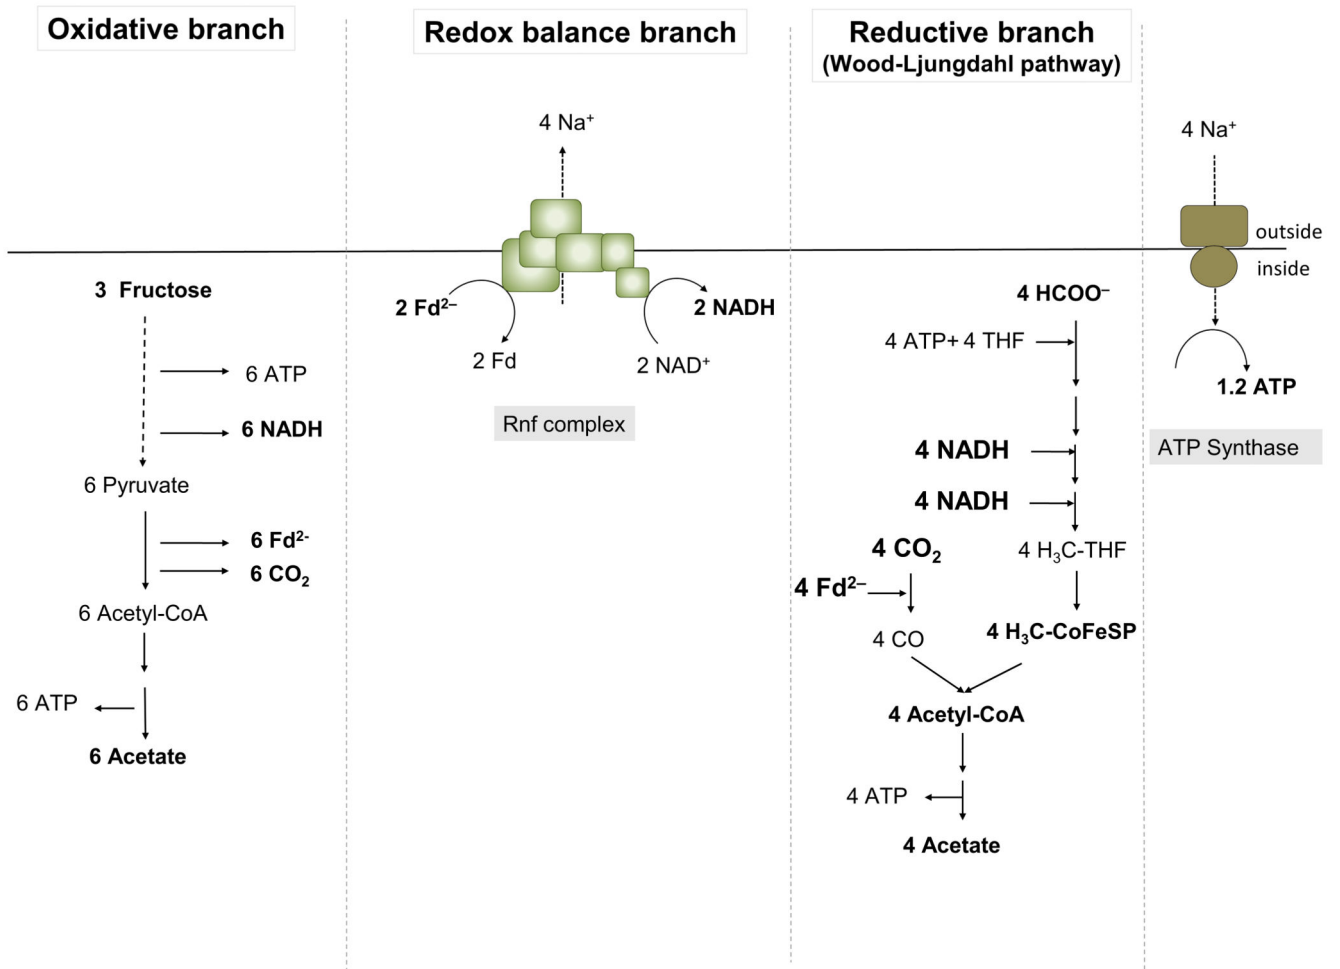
Oxidative branch

3 Fructose

6 ATP

6 NADH

6 Pyruvate

6 Fd$^{2-}$

6 $CO_2$

6 Acetyl-CoA

6 ATP

6 Acetate

Redox balance branch

4 Na$^+$

2 Fd$^{2-}$

2 Fd

2 NADH

2 NAD$^+$

Rnf complex

Reductive branch
(Wood-Ljungdahl pathway)

4 HCOO$^-$

4 ATP+ 4 THF

4 NADH

4 NADH

4 $CO_2$

4 Fd$^{2-}$

4 $H_3C$-THF

4 CO

4 $H_3C$-CoFeSP

4 Acetyl-CoA

4 ATP

4 Acetate

4 Na$^+$

outside

inside

1.2 ATP

ATP Synthase